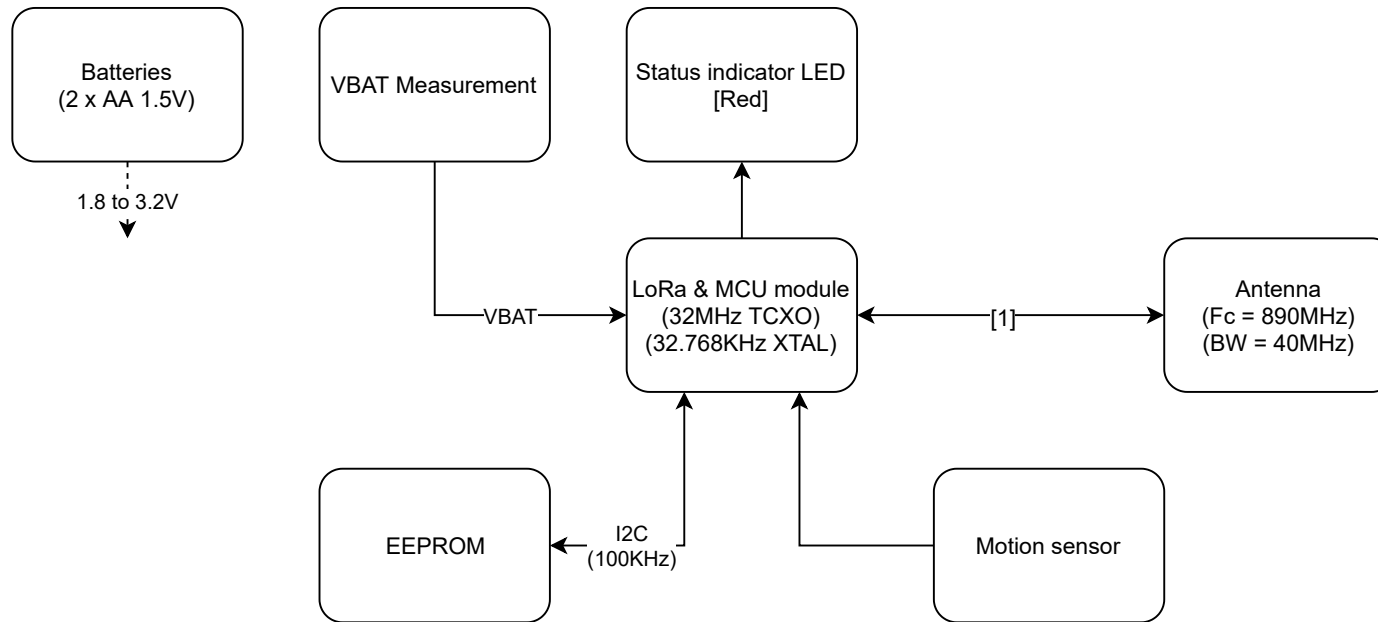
Batteries
(2 x AA 1.5V)

1.8 to 3.2V

VBAT Measurement

Status indicator LED
[Red]

VBAT

LoRa & MCU module
(32MHz TCXO)
(32.768KHz XTAL)

[1]

Antenna
(Fc = 890MHz)
(BW = 40MHz)

EEPROM

I2C
(100KHz)

Motion sensor